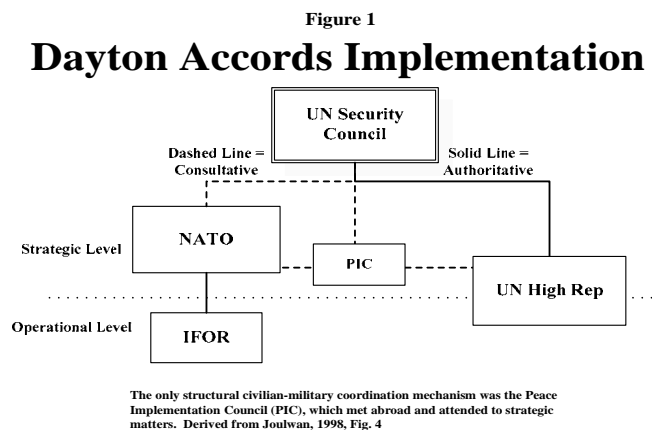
Figure 1

Dayton Accords Implementation

UN Security Council

Dashed Line = Consultative

Solid Line = Authoritative

Strategic Level

NATO

PIC

UN High Rep

Operational Level

IFOR

The only structural civilian-military coordination mechanism was the Peace Implementation Council (PIC), which met abroad and attended to strategic matters. Derived from Joulwan, 1998, Fig. 4